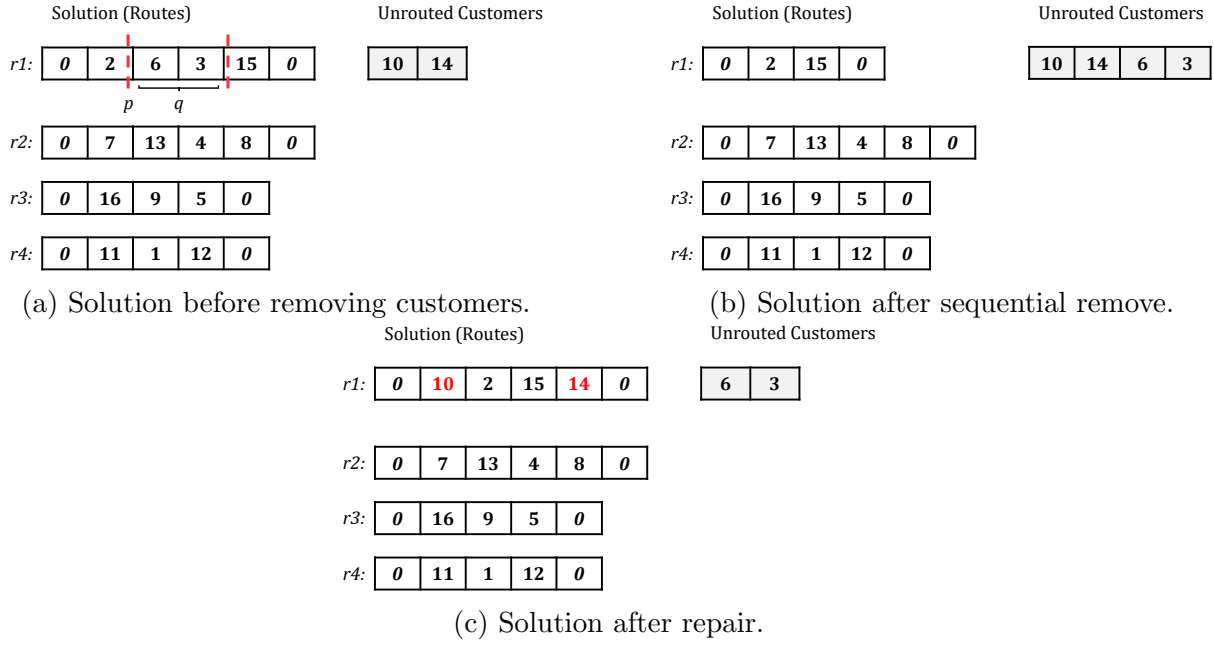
Solution (Routes)

Unrouted Customers

| r1: | 0 | 2 | 6 | 3 | 15 | 0 |
|---|---|---|---|---|---|---|

p q

| 10 | 14 |
|---|---|

| r2: | 0 | 7 | 13 | 4 | 8 | 0 |
|---|---|---|---|---|---|---|

| r3: | 0 | 16 | 9 | 5 | 0 |
|---|---|---|---|---|---|

| r4: | 0 | 11 | 1 | 12 | 0 |
|---|---|---|---|---|---|

(a) Solution before removing customers.

Solution (Routes)

Unrouted Customers

| r1: | 0 | 2 | 15 | 0 |
|---|---|---|---|---|

| 10 | 14 | 6 | 3 |
|---|---|---|---|

| r2: | 0 | 7 | 13 | 4 | 8 | 0 |
|---|---|---|---|---|---|---|

| r3: | 0 | 16 | 9 | 5 | 0 |
|---|---|---|---|---|---|

| r4: | 0 | 11 | 1 | 12 | 0 |
|---|---|---|---|---|---|

(b) Solution after sequential remove.

Solution (Routes)

Unrouted Customers

| r1: | 0 | 10 | 2 | 15 | 14 | 0 |
|---|---|---|---|---|---|---|

| 6 | 3 |
|---|---|

| r2: | 0 | 7 | 13 | 4 | 8 | 0 |
|---|---|---|---|---|---|---|

| r3: | 0 | 16 | 9 | 5 | 0 |
|---|---|---|---|---|---|

| r4: | 0 | 11 | 1 | 12 | 0 |
|---|---|---|---|---|---|

(c) Solution after repair.